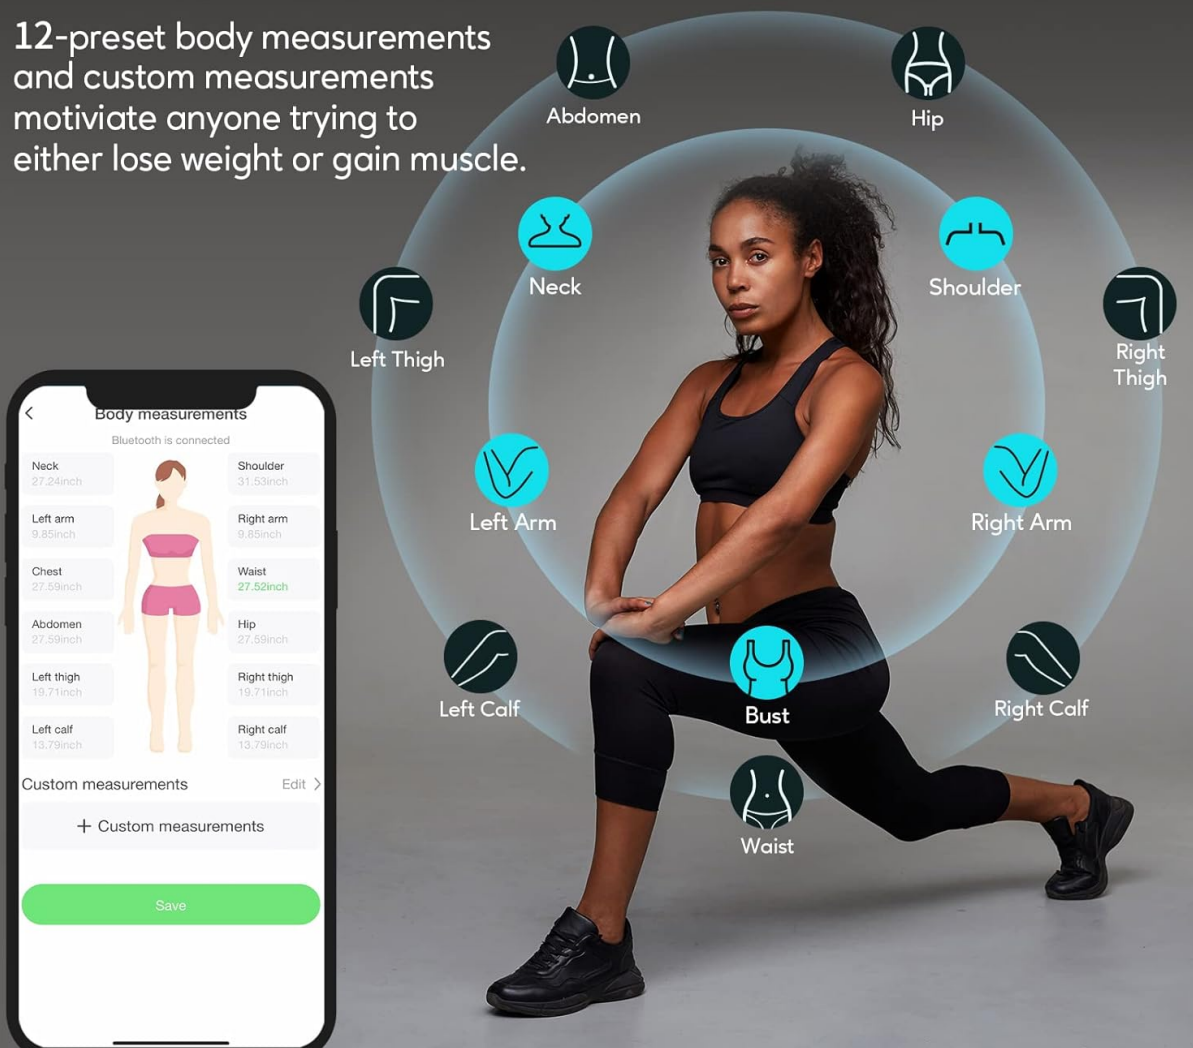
12-preset body measurements and custom measurements motiviate anyone trying to either lose weight or gain muscle.

Abdomen

Hip

Neck

Shoulder

Left Thigh

Right Thigh

Left Arm

Right Arm

Left Calf

Bust

Right Calf

Waist

<

Body measurements

Bluetooth is connected

| | |
|---|---|
| Neck 27.24inch | Shoulder 31.53inch |
| Left arm 9.85inch | Right arm 9.85inch |
| Chest 27.59inch | Waist 27.52inch |
| Abdomen 27.59inch | Hip 27.59inch |
| Left thigh 19.71inch | Right thigh 19.71inch |
| Left calf 13.79inch | Right calf 13.79inch |

Custom measurements

Edit >

+ Custom measurements

Save